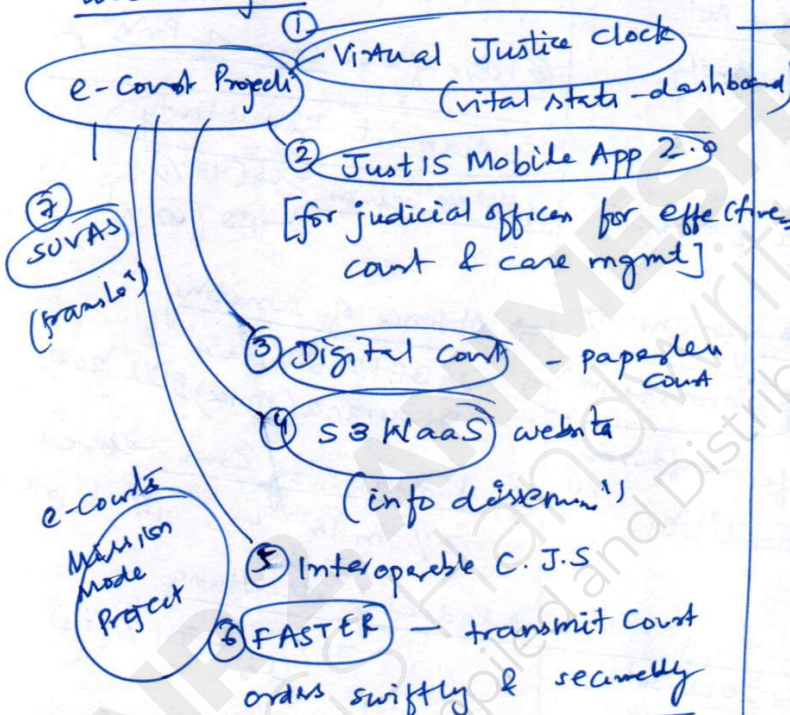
e-Court Project

① Virtual Justice clock (vital stats - dashboard)

② JustIS Mobile App 2.0 [for judicial officers for effective court & case mgmt]

③ Digital Court - paperless court

④ S3WaaS website (info dissemin^n)

⑤ Interoperable C.J.S

⑥ FASTER — transmit court orders swiftly & securely

⑦ SUVAS (translⁿ)

e-Courts Mission Mode Project